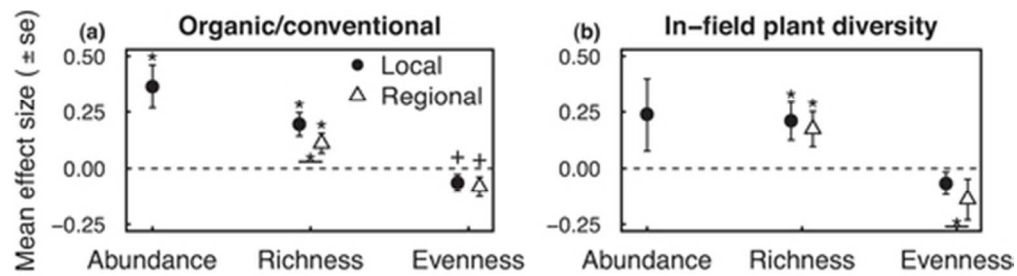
(a) Organic/conventional

(b) In–field plant diversity

Mean effect size ( ± se)

0.50
0.25
0.00
−0.25

● Local
△ Regional

*
*
*
*
+
+

Abundance
Richness
Evenness

0.50
0.25
0.00
−0.25

*
*
*

Abundance
Richness
Evenness